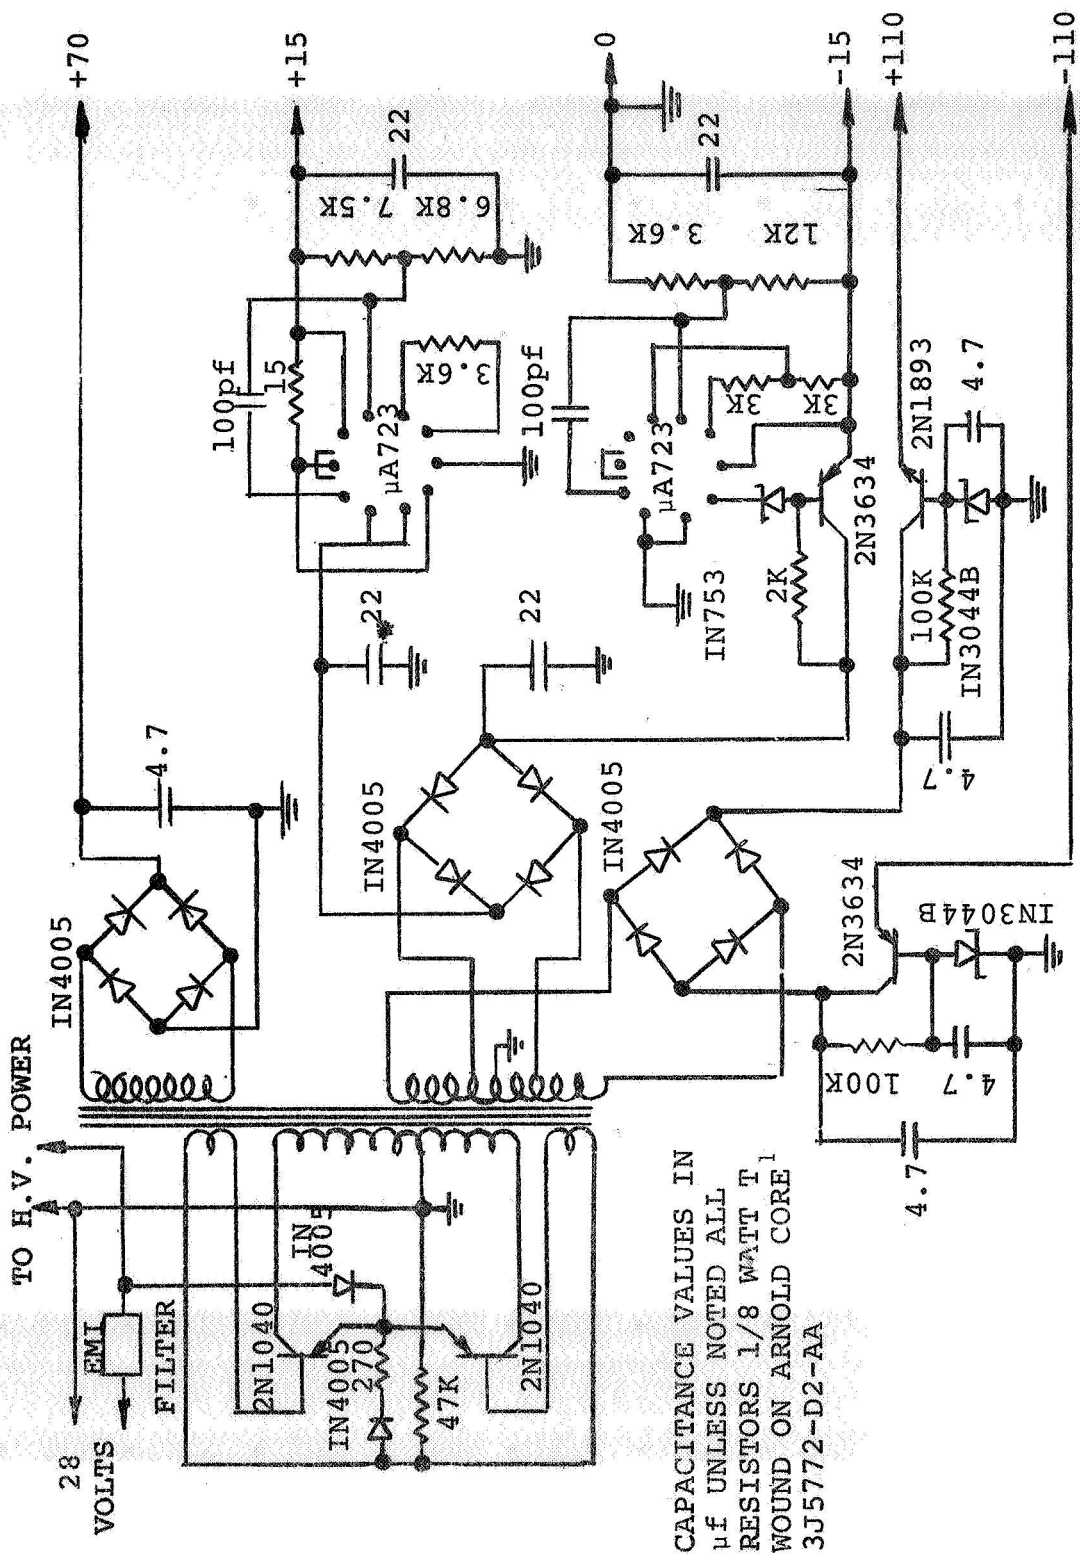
TO H.V. POWER

28 VOLTS

EMI FILTER

IN4005

IN 4005

2N1040

2N1040

IN4005 270

47K

+70

4.7

IN4005

IN4005

+15

22

7.5K

6.8K

100pf

15

μA723

3.6K

22

0

22

3.6K

12K

-15

100pf

μA723

3K

3K

2N3634

IN753

2K

22

+110

2N1893

4.7

100K

IN3044B

4.7

-110

2N3634

IN3044B

100K

4.7

4.7

CAPACITANCE VALUES IN μf UNLESS NOTED ALL RESISTORS 1/8 WATT T$^1$ WOUND ON ARNOLD CORE$^1$ 3J5772-D2-AA